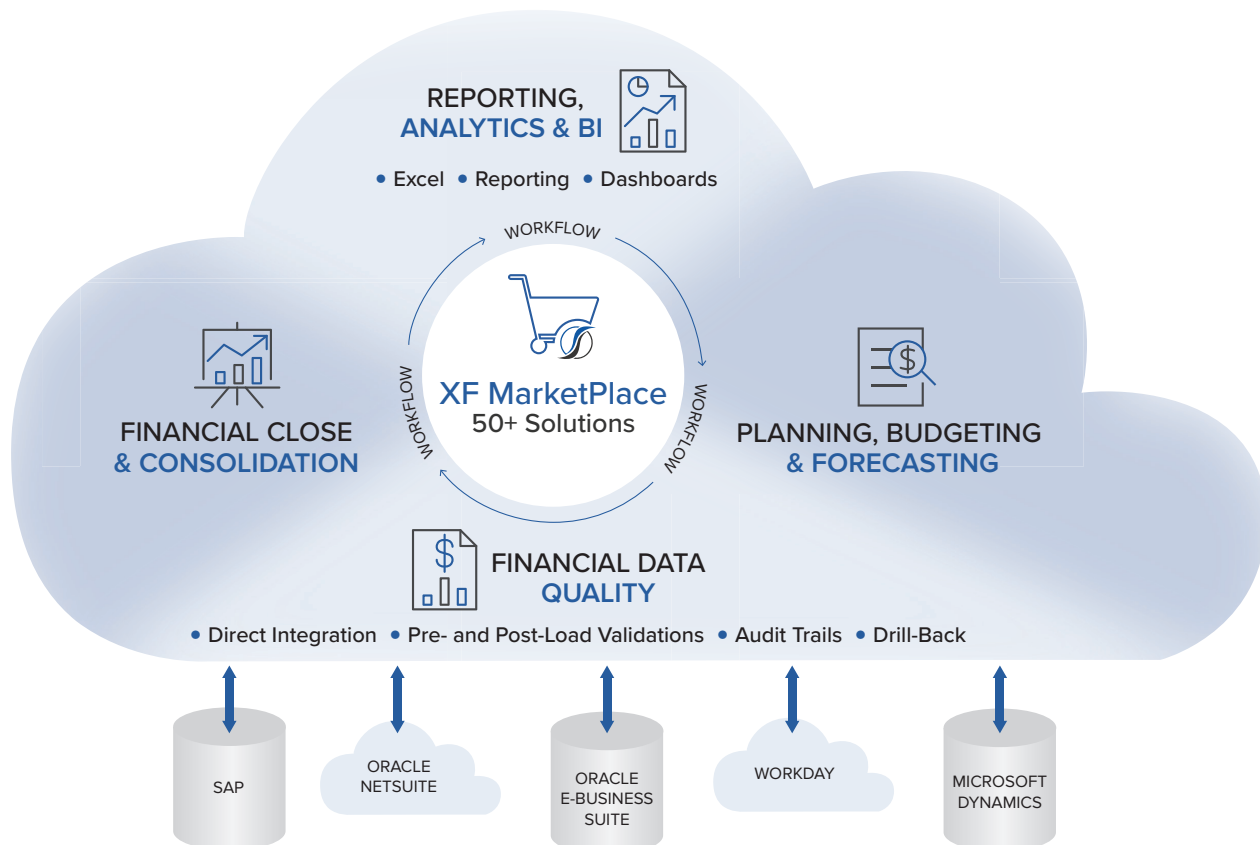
REPORTING, ANALYTICS & BI

• Excel • Reporting • Dashboards

WORKFLOW

WORKFLOW

WORKFLOW

XF MarketPlace
50+ Solutions

FINANCIAL CLOSE & CONSOLIDATION

PLANNING, BUDGETING & FORECASTING

FINANCIAL DATA QUALITY

• Direct Integration • Pre- and Post-Load Validations • Audit Trails • Drill-Back

SAP

ORACLE NETSUITE

ORACLE E-BUSINESS SUITE

WORKDAY

MICROSOFT DYNAMICS